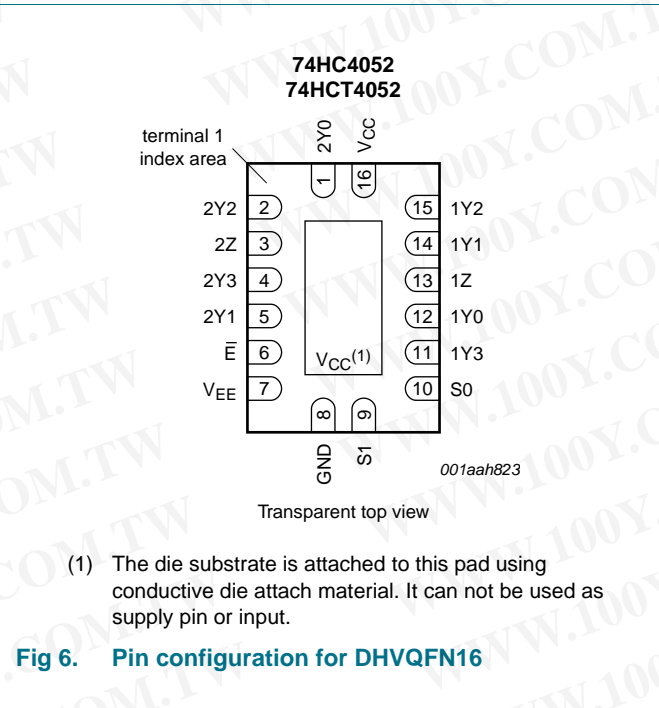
74HC4052
74HCT4052

terminal 1
index area

2Y0
$V_{CC}$

1
16

2Y2 2
2Z 3
2Y3 4
2Y1 5
$\overline{E}$ 6
$V_{EE}$ 7

15 1Y2
14 1Y1
13 1Z
12 1Y0
11 1Y3
10 S0

$V_{CC}$(1)

8
9

GND
S1

001aah823

Transparent top view

(1) The die substrate is attached to this pad using conductive die attach material. It can not be used as supply pin or input.

Fig 6. Pin configuration for DHVQFN16

WWW.100Y.COM.TW